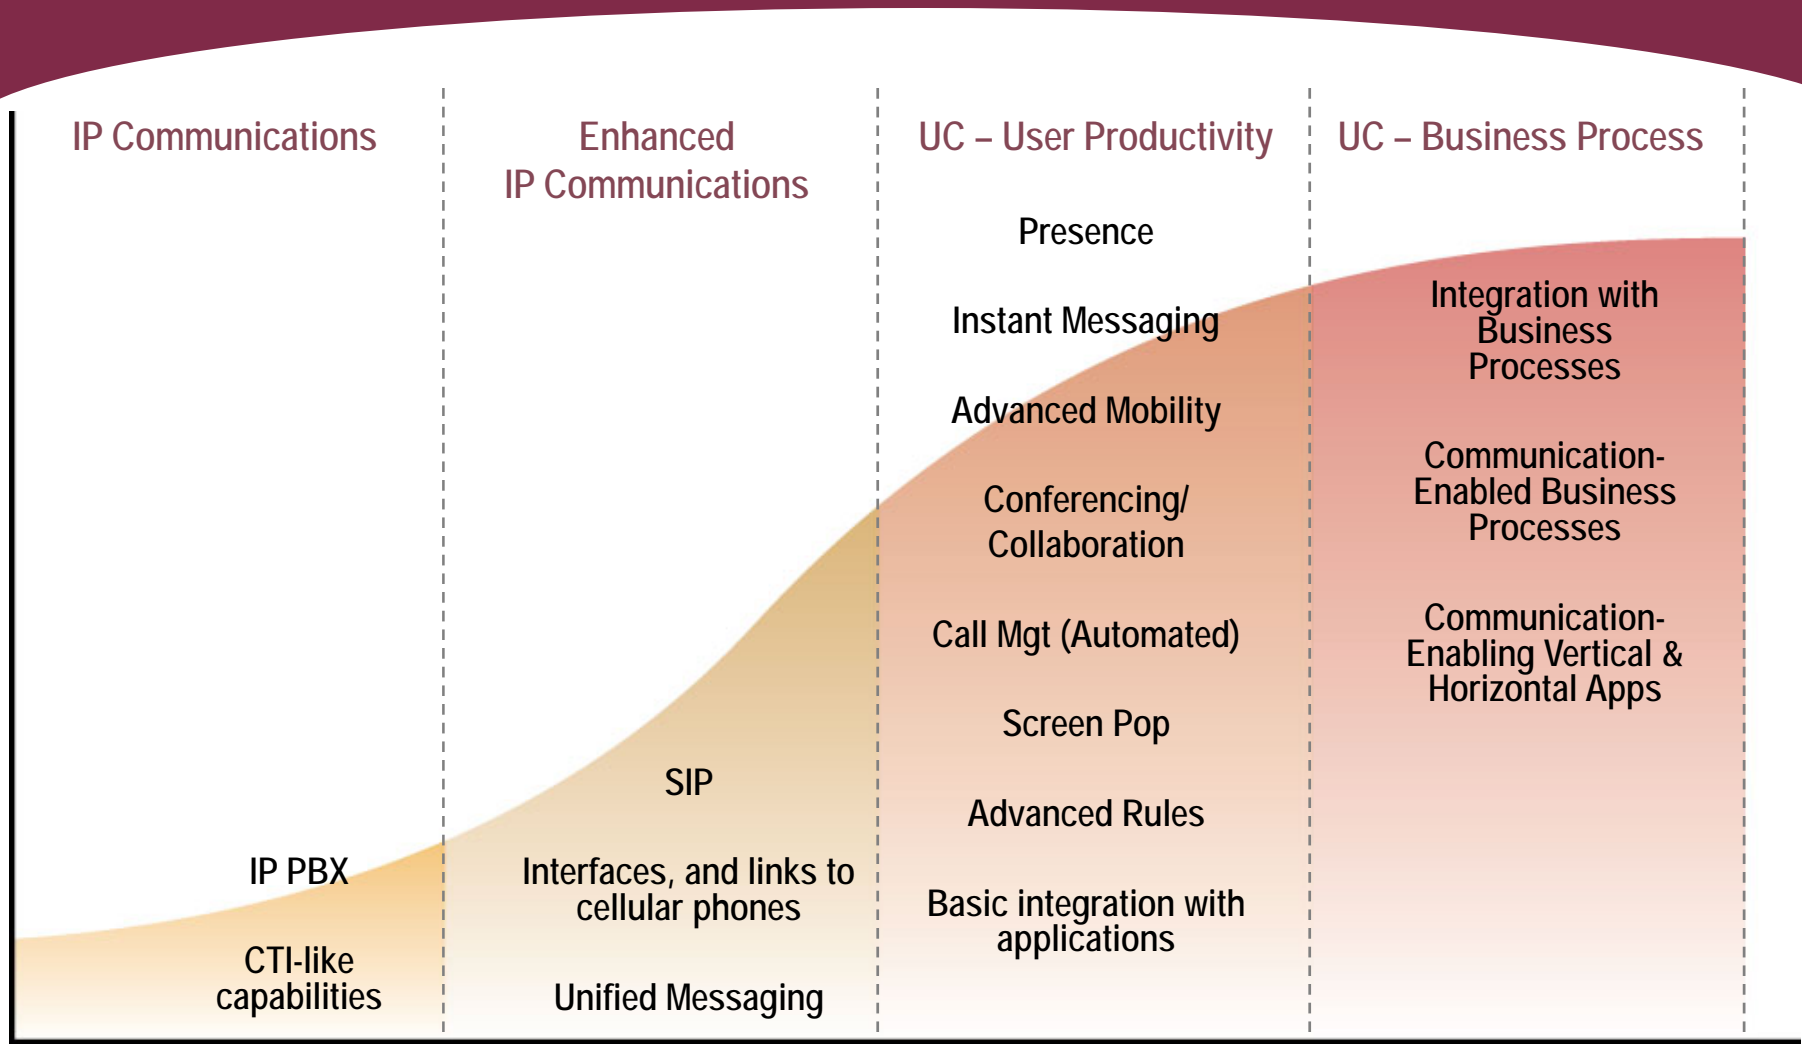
IP Communications

IP PBX

CTI-like capabilities

Enhanced IP Communications

SIP

Interfaces, and links to cellular phones

Unified Messaging

UC – User Productivity

Presence

Instant Messaging

Advanced Mobility

Conferencing/ Collaboration

Call Mgt (Automated)

Screen Pop

Advanced Rules

Basic integration with applications

UC – Business Process

Integration with Business Processes

Communication-Enabled Business Processes

Communication-Enabling Vertical & Horizontal Apps